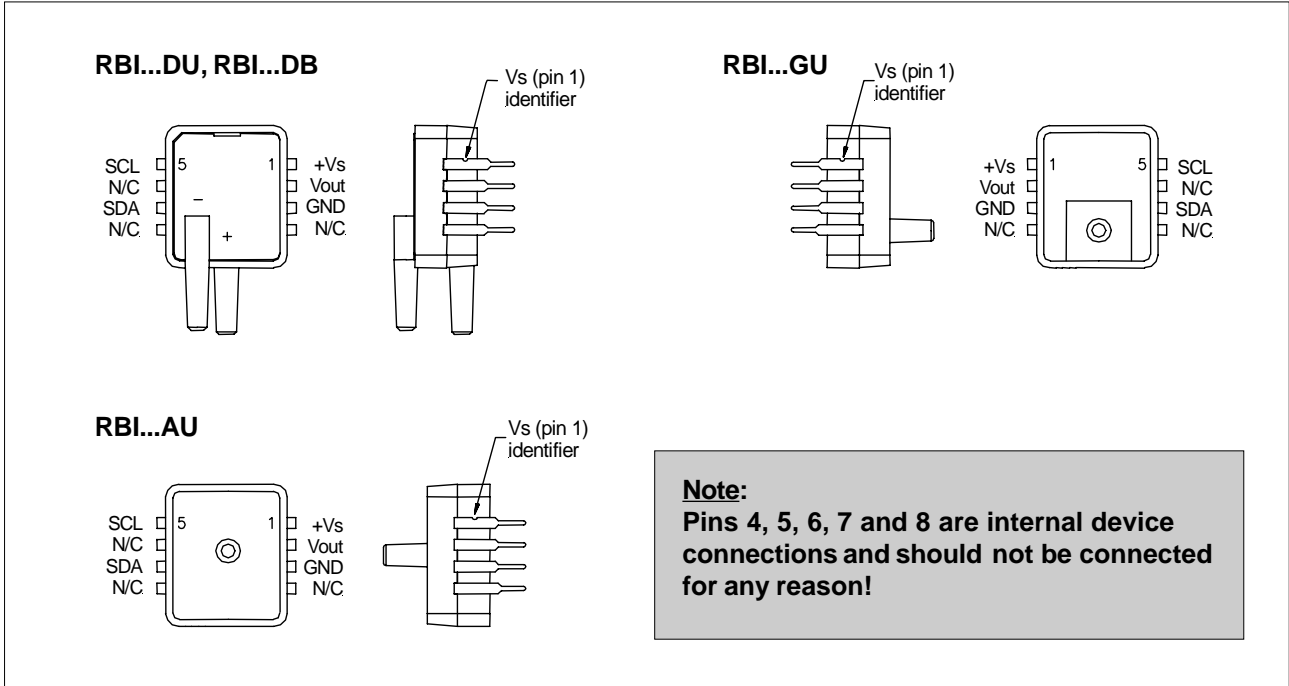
RBI...DU, RBI...DB

SCL
N/C
SDA
N/C
5
1
+Vs
Vout
GND
N/C
–
+

Vs (pin 1) identifier

RBI...GU

Vs (pin 1) identifier

+Vs
Vout
GND
N/C
1
5
SCL
N/C
SDA
N/C

RBI...AU

SCL
N/C
SDA
N/C
5
1
+Vs
Vout
GND
N/C

Vs (pin 1) identifier

Note:
Pins 4, 5, 6, 7 and 8 are internal device connections and should not be connected for any reason!